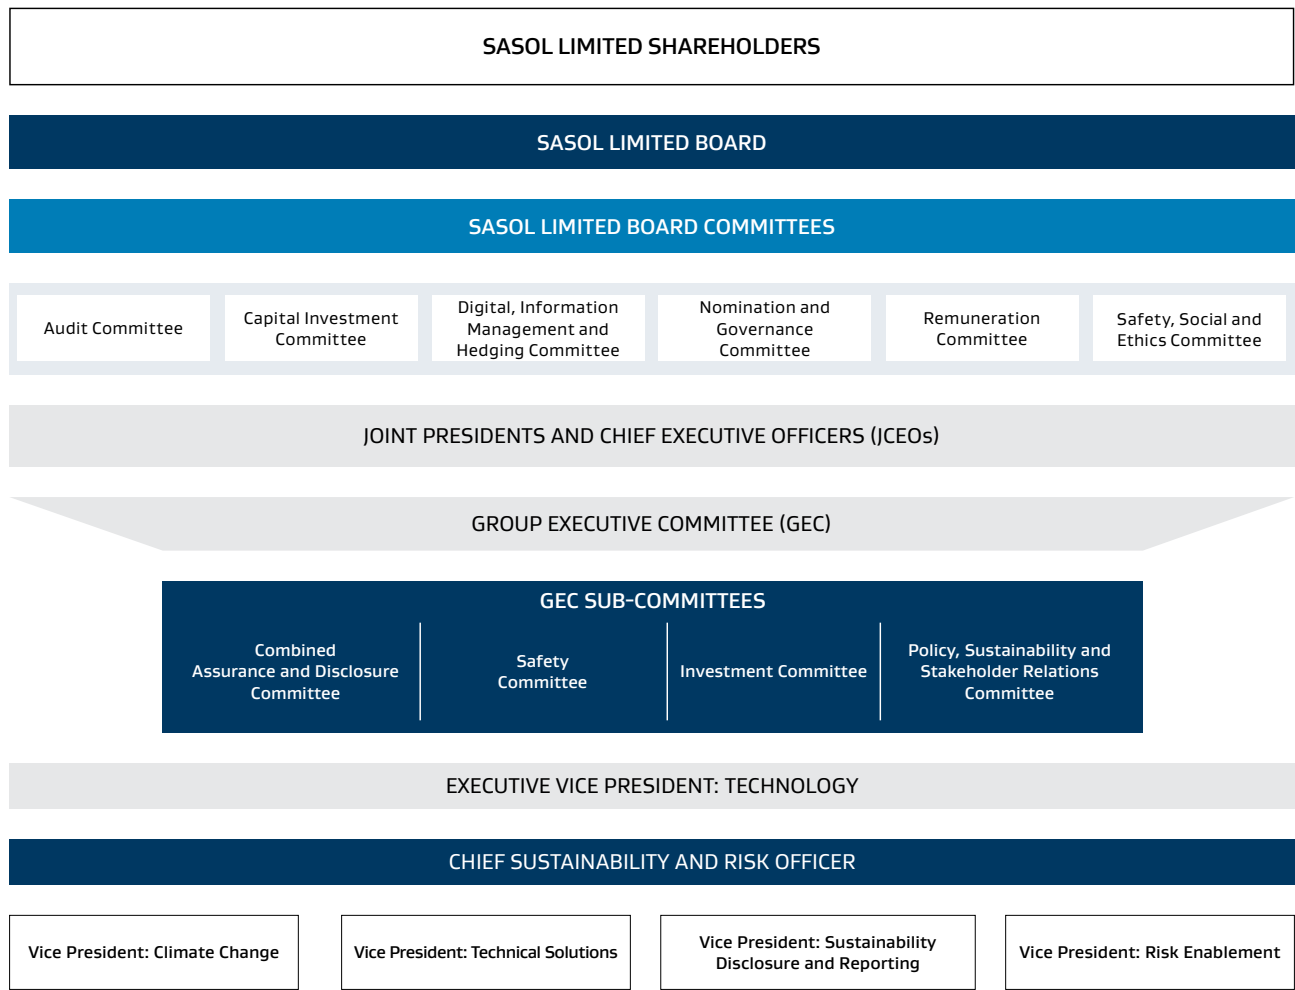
SASOL LIMITED SHAREHOLDERS

SASOL LIMITED BOARD

SASOL LIMITED BOARD COMMITTEES

Audit Committee

Capital Investment Committee

Digital, Information Management and Hedging Committee

Nomination and Governance Committee

Remuneration Committee

Safety, Social and Ethics Committee

JOINT PRESIDENTS AND CHIEF EXECUTIVE OFFICERS (JCEOs)

GROUP EXECUTIVE COMMITTEE (GEC)

GEC SUB-COMMITTEES

Combined Assurance and Disclosure Committee

Safety Committee

Investment Committee

Policy, Sustainability and Stakeholder Relations Committee

EXECUTIVE VICE PRESIDENT: TECHNOLOGY

CHIEF SUSTAINABILITY AND RISK OFFICER

Vice President: Climate Change

Vice President: Technical Solutions

Vice President: Sustainability Disclosure and Reporting

Vice President: Risk Enablement